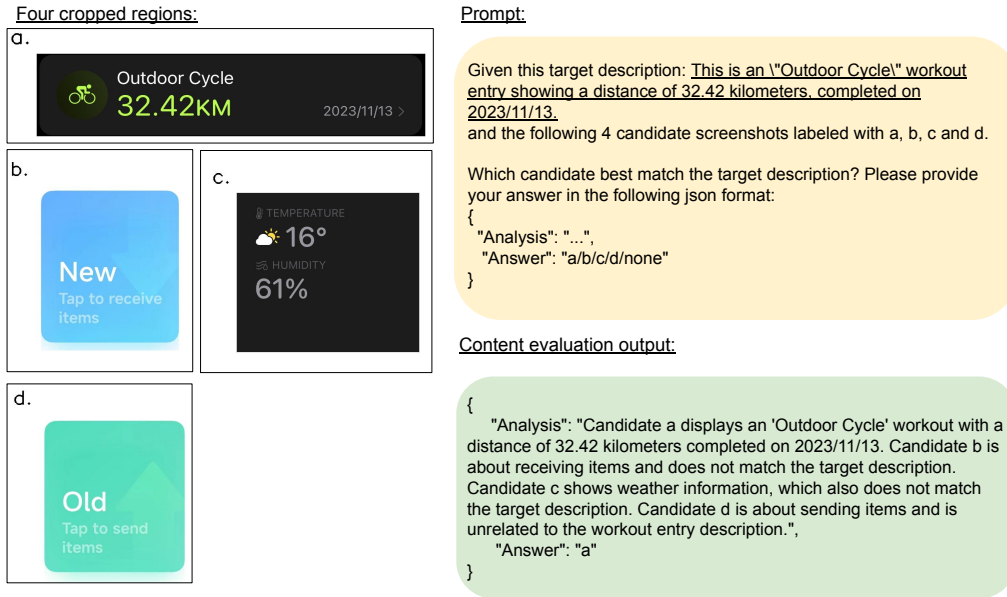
Four cropped regions:

a.

Outdoor Cycle
32.42KM
2023/11/13 >

b.

New
Tap to receive items

c.

TEMPERATURE
16°
HUMIDITY
61%

d.

Old
Tap to send items

Prompt:

Given this target description: This is an \"Outdoor Cycle\" workout entry showing a distance of 32.42 kilometers, completed on 2023/11/13.
and the following 4 candidate screenshots labeled with a, b, c and d.

Which candidate best match the target description? Please provide your answer in the following json format:
{
"Analysis": "...",
"Answer": "a/b/c/d/none"
}

Content evaluation output:

{
"Analysis": "Candidate a displays an 'Outdoor Cycle' workout with a distance of 32.42 kilometers completed on 2023/11/13. Candidate b is about receiving items and does not match the target description. Candidate c shows weather information, which also does not match the target description. Candidate d is about sending items and is unrelated to the workout entry description.",
"Answer": "a"
}